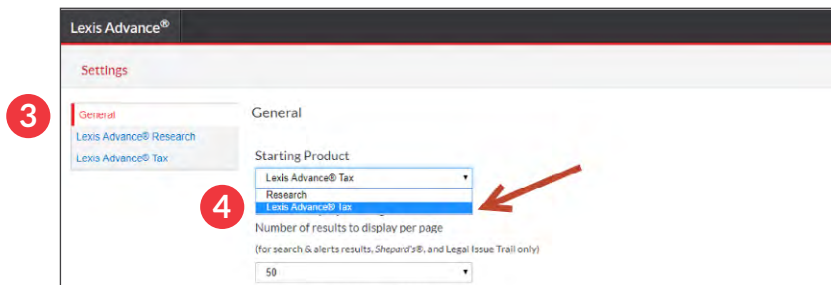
Lexis Advance®

Settings

3

General

Lexis Advance® Research

Lexis Advance® Tax

General

Starting Product

Lexis Advance® Tax

Research

Lexis Advance® Tax

4

Number of results to display per page

(for search & alerts results, Shepard's®, and Legal Issue Trail only)

50